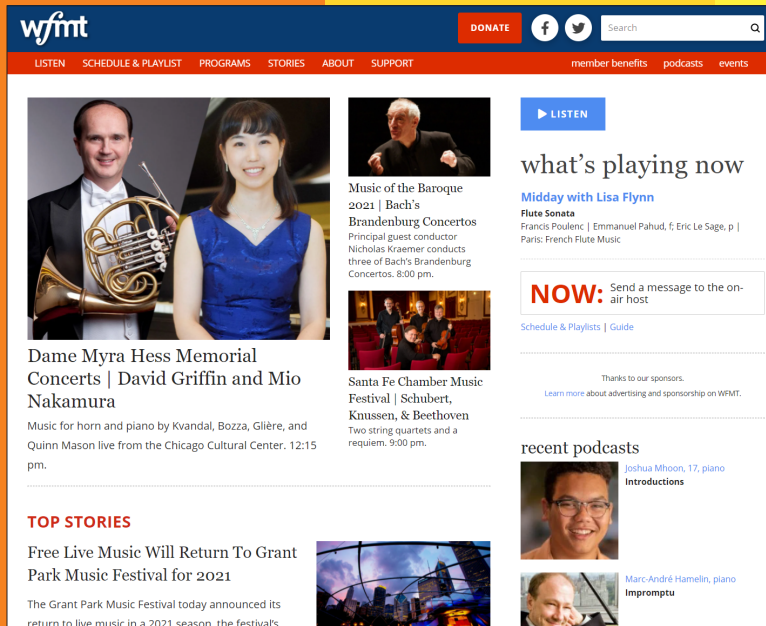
wfmt

DONATE

Search

LISTEN SCHEDULE & PLAYLIST PROGRAMS STORIES ABOUT SUPPORT

member benefits podcasts events

Dame Myra Hess Memorial Concerts | David Griffin and Mio Nakamura

Music for horn and piano by Kvandal, Bozza, Glière, and Quinn Mason live from the Chicago Cultural Center. 12:15 pm.

Music of the Baroque 2021 | Bach's Brandenburg Concertos

Principal guest conductor Nicholas Kraemer conducts three of Bach's Brandenburg Concertos. 8:00 pm.

Santa Fe Chamber Music Festival | Schubert, Knussen, & Beethoven

Two string quartets and a requiem. 9:00 pm.

▶ LISTEN

what's playing now

Midday with Lisa Flynn

Flute Sonata

Francis Poulenc | Emmanuel Pahud, f; Eric Le Sage, p | Paris: French Flute Music

NOW: Send a message to the on-air host

Schedule & Playlists | Guide

Thanks to our sponsors.

Learn more about advertising and sponsorship on WFMT.

recent podcasts

Joshua Mhoon, 17, piano

Introductions

Marc-André Hamelin, piano

Impromptu

TOP STORIES

Free Live Music Will Return To Grant Park Music Festival for 2021

The Grant Park Music Festival today announced its return to live music in a 2021 season, the festival's